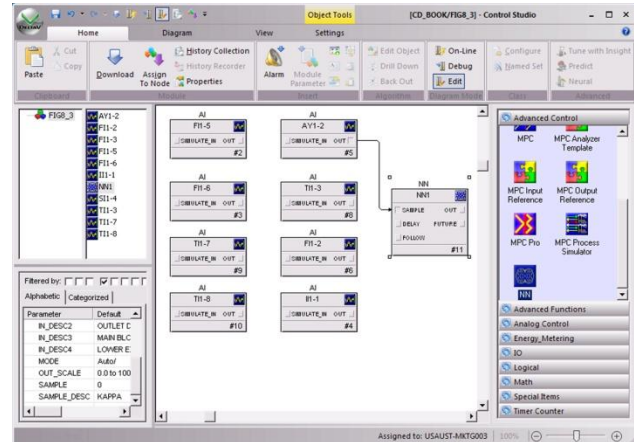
Object Tools [CD_BOOK/FIG8_3] - Control Studio

Home Diagram View Settings

Paste Cut Copy Clipboard

Download Assign To Node History Collection History Recorder Properties Module

Alarm Module Parameter Insert

Edit Object Drill Down Back Out Algorithm

On-Line Debug Edit Diagram Mode

Configure Named Set Class

Tune with Insight Predict Neural Advanced

FIG8_3
AY1-2
FI1-2
FI1-3
FI1-5
FI1-6
II1-1
NN1
SI1-4
TI1-3
TI1-7
TI1-8

Filtered by:
Alphabetic Categorized

| Parameter | Default |
|---|---|
| IN_DESC2 | OUTLET C |
| IN_DESC3 | MAIN BLC |
| IN_DESC4 | LOWER E |
| MODE | Auto/ |
| OUT_SCALE | 0.0 to 100 |
| SAMPLE | 0 |
| SAMPLE_DESC | KAPPA |

AI FI1-5 SIMULATE_IN OUT #2
AI AY1-2 SIMULATE_IN OUT #5
AI FI1-6 SIMULATE_IN OUT #3
AI TI1-3 SIMULATE_IN OUT #8
AI TI1-7 SIMULATE_IN OUT #9
AI FI1-2 SIMULATE_IN OUT #6
AI TI1-8 SIMULATE_IN OUT #10
AI II1-1 SIMULATE_IN OUT #4
NN NN1 SAMPLE OUT DELAY FUTURE FOLLOW #11

Advanced Control
MPC
MPC Analyzer Template
MPC Input Reference
MPC Output Reference
MPC Pro
MPC Process Simulator
NN
Advanced Functions
Analog Control
Energy_Metering
IO
Logical
Math
Special Items
Timer Counter

Assigned to: USAUST-MKTG003 100%